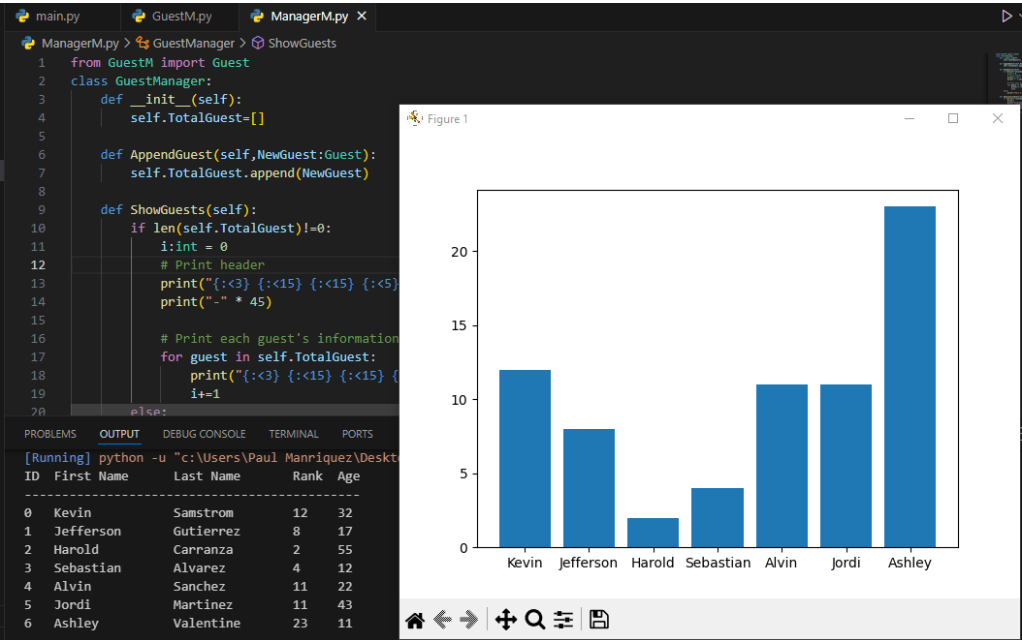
main.py GuestM.py ManagerM.py ×

ManagerM.py > GuestManager > ShowGuests

1 from GuestM import Guest
2 class GuestManager:
3     def __init__(self):
4         self.TotalGuest=[]
5
6     def AppendGuest(self,NewGuest:Guest):
7         self.TotalGuest.append(NewGuest)
8
9     def ShowGuests(self):
10        if len(self.TotalGuest)!=0:
11            i:int = 0
12            # Print header
13            print("{:<3} {:<15} {:<15} {:<5}
14            print("-" * 45)
15
16            # Print each guest's information
17            for guest in self.TotalGuest:
18                print("{:<3} {:<15} {:<15} {
19                i+=1
20        else:

PROBLEMS OUTPUT DEBUG CONSOLE TERMINAL PORTS

[Running] python -u "c:\Users\Paul Manriquez\Deskto
ID First Name Last Name Rank Age
---------------------------------------------
0 Kevin Samstrom 12 32
1 Jefferson Gutierrez 8 17
2 Harold Carranza 2 55
3 Sebastian Alvarez 4 12
4 Alvin Sanchez 11 22
5 Jordi Martinez 11 43
6 Ashley Valentine 23 11

Figure 1

20
15
10
5
0
Kevin Jefferson Harold Sebastian Alvin Jordi Ashley